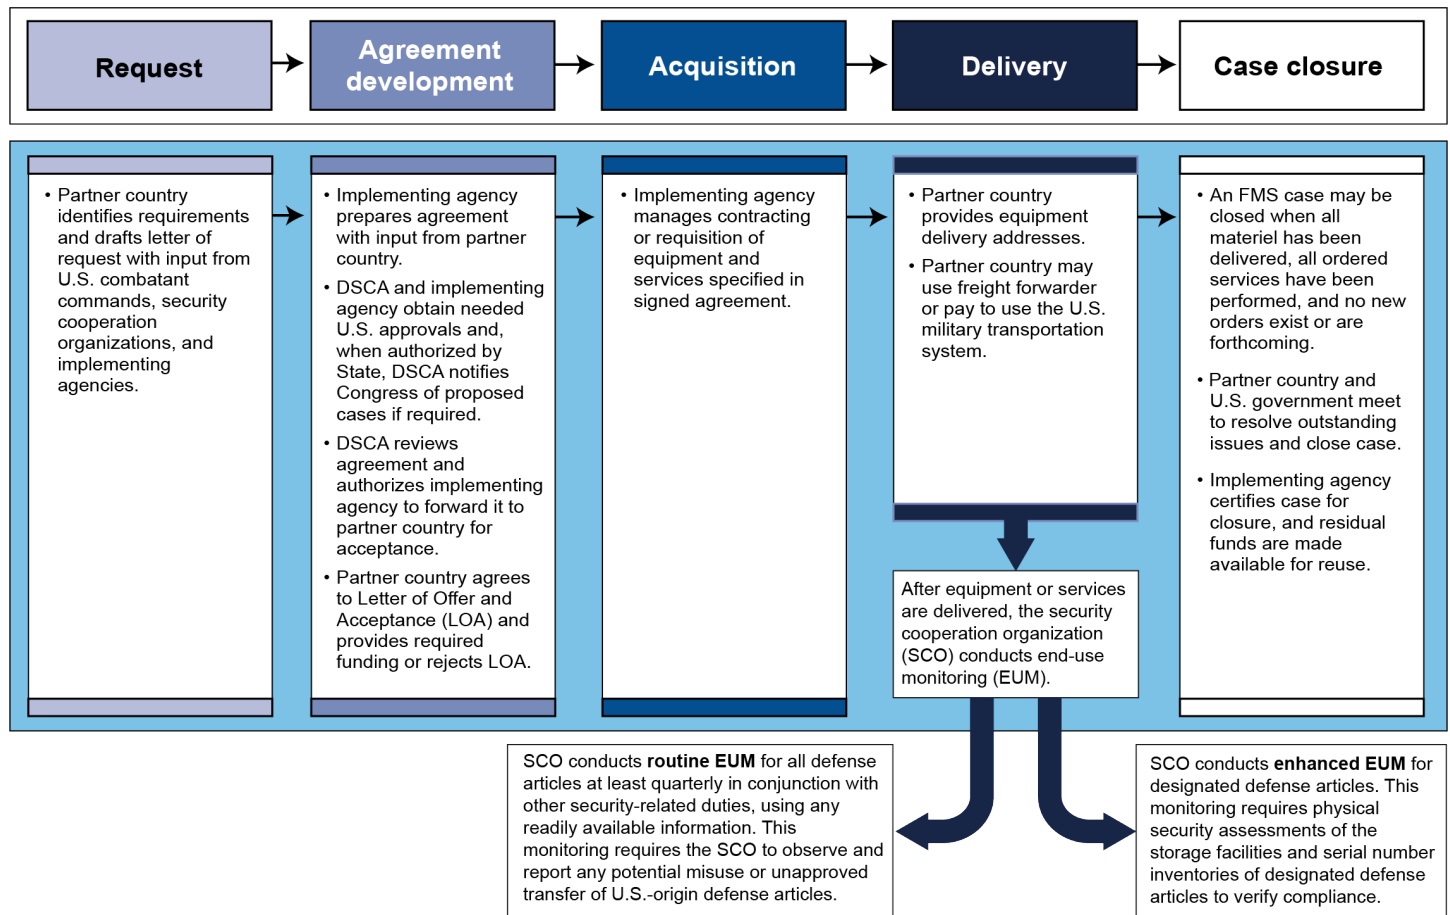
Request

Agreement development

Acquisition

Delivery

Case closure

• Partner country identifies requirements and drafts letter of request with input from U.S. combatant commands, security cooperation organizations, and implementing agencies.

• Implementing agency prepares agreement with input from partner country.
• DSCA and implementing agency obtain needed U.S. approvals and, when authorized by State, DSCA notifies Congress of proposed cases if required.
• DSCA reviews agreement and authorizes implementing agency to forward it to partner country for acceptance.
• Partner country agrees to Letter of Offer and Acceptance (LOA) and provides required funding or rejects LOA.

• Implementing agency manages contracting or requisition of equipment and services specified in signed agreement.

• Partner country provides equipment delivery addresses.
• Partner country may use freight forwarder or pay to use the U.S. military transportation system.

• An FMS case may be closed when all materiel has been delivered, all ordered services have been performed, and no new orders exist or are forthcoming.
• Partner country and U.S. government meet to resolve outstanding issues and close case.
• Implementing agency certifies case for closure, and residual funds are made available for reuse.

After equipment or services are delivered, the security cooperation organization (SCO) conducts end-use monitoring (EUM).

SCO conducts **routine EUM** for all defense articles at least quarterly in conjunction with other security-related duties, using any readily available information. This monitoring requires the SCO to observe and report any potential misuse or unapproved transfer of U.S.-origin defense articles.

SCO conducts **enhanced EUM** for designated defense articles. This monitoring requires physical security assessments of the storage facilities and serial number inventories of designated defense articles to verify compliance.